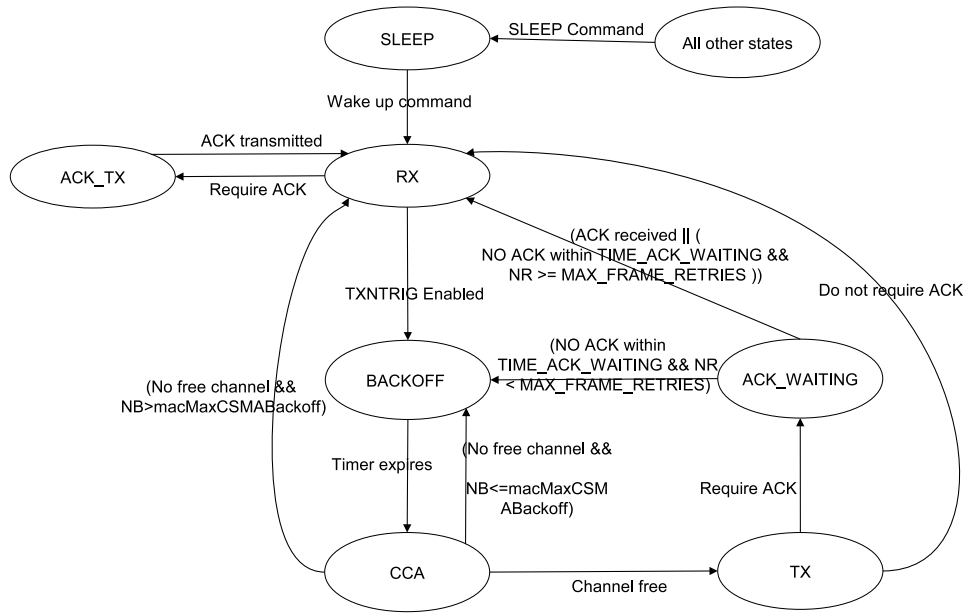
SLEEP

SLEEP Command

All other states

Wake up command

ACK transmitted

ACK_TX

Require ACK

RX

(ACK received || ( NO ACK within TIME_ACK_WAITING && NR >= MAX_FRAME_RETRIES ))

TXNTRIG Enabled

Do not require ACK

(NO ACK within TIME_ACK_WAITING && NR < MAX_FRAME_RETRIES)

(No free channel && NB>macMaxCSMABackoff)

BACKOFF

ACK_WAITING

Timer expires

(No free channel && NB<=macMaxCSMABackoff)

Require ACK

CCA

Channel free

TX